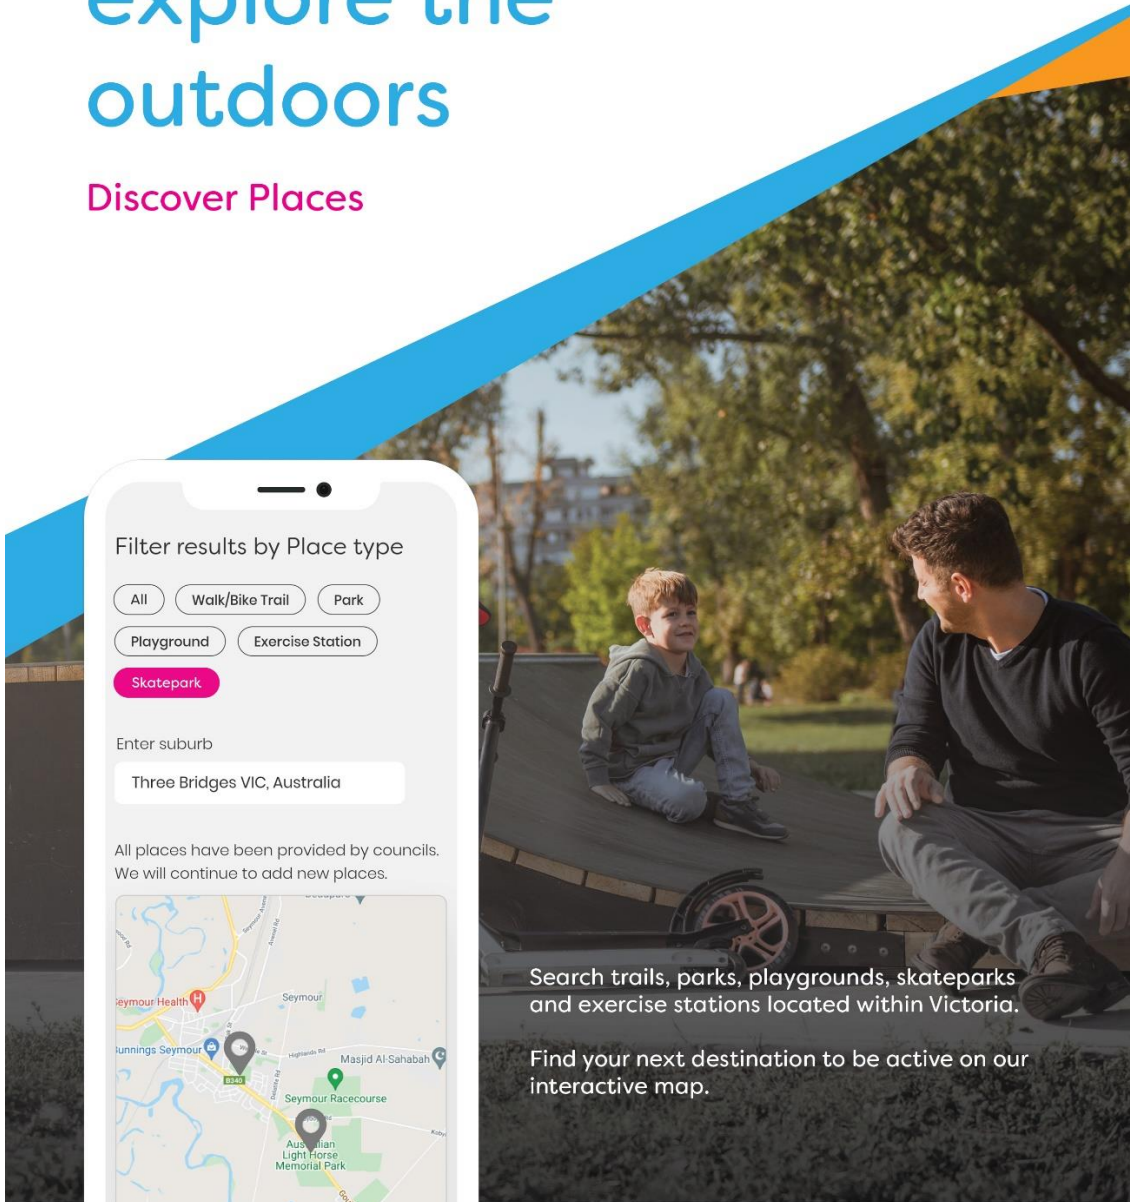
explore the outdoors

Discover Places

Filter results by Place type

All

Walk/Bike Trail

Park

Playground

Exercise Station

Skatepark

Enter suburb

Three Bridges VIC, Australia

All places have been provided by councils. We will continue to add new places.

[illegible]

Seymour Health

Seymour

Bunnings Seymour

Highlands Rd

Masjid Al-Sahabah

B340

Seymour Racecourse

Australian Light Horse Memorial Park

Search trails, parks, playgrounds, skateparks and exercise stations located within Victoria.

Find your next destination to be active on our interactive map.